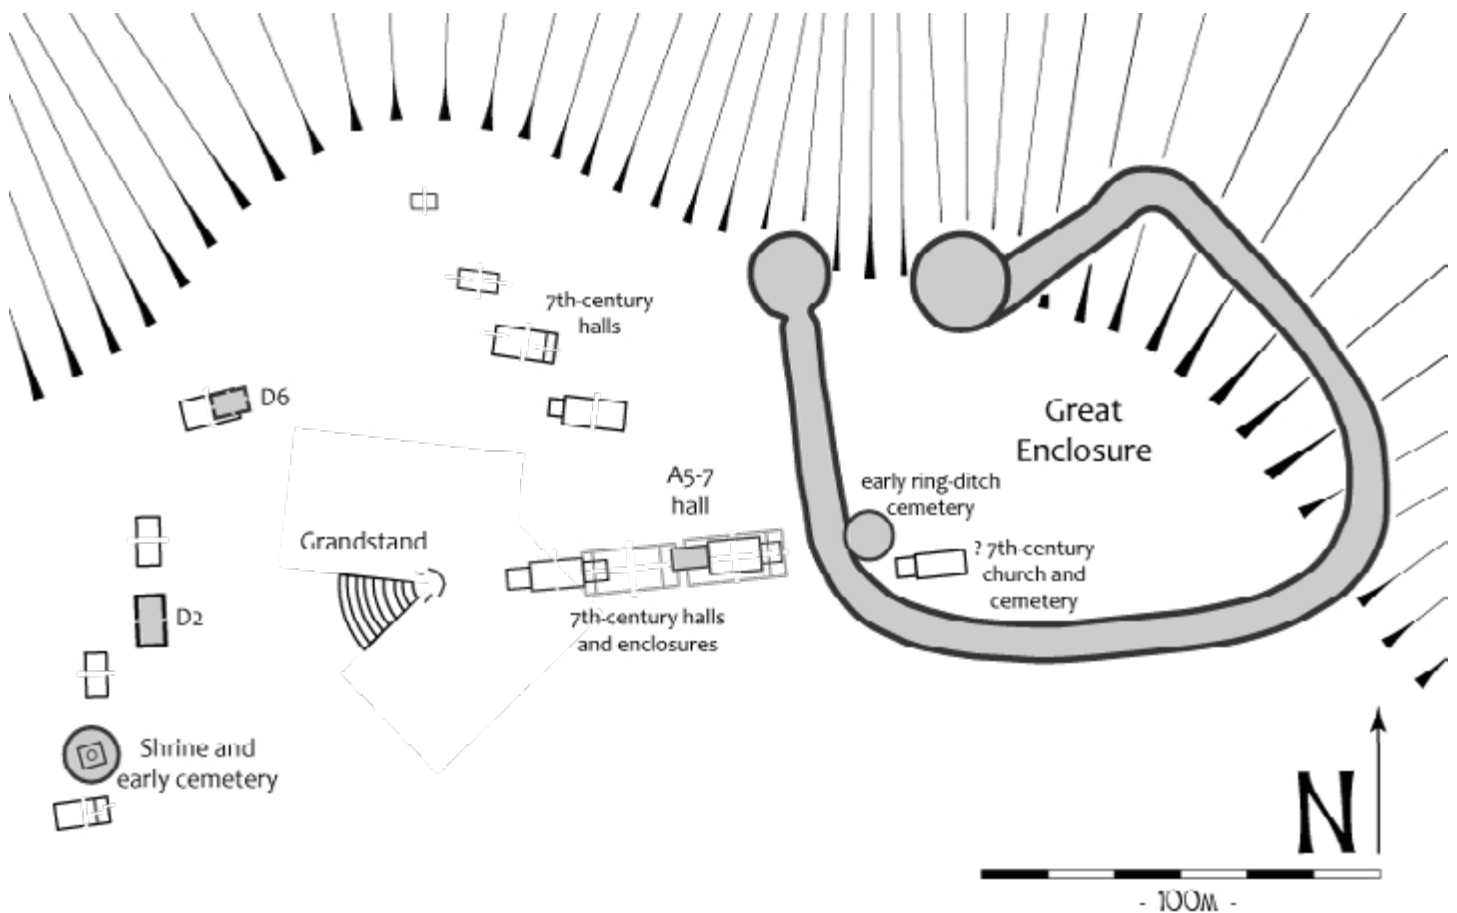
7th-century halls

D6

Great Enclosure

A5-7 hall

early ring-ditch cemetery

Grandstand

? 7th-century church and cemetery

7th-century halls and enclosures

D2

Shrine and early cemetery

N

- 100M -